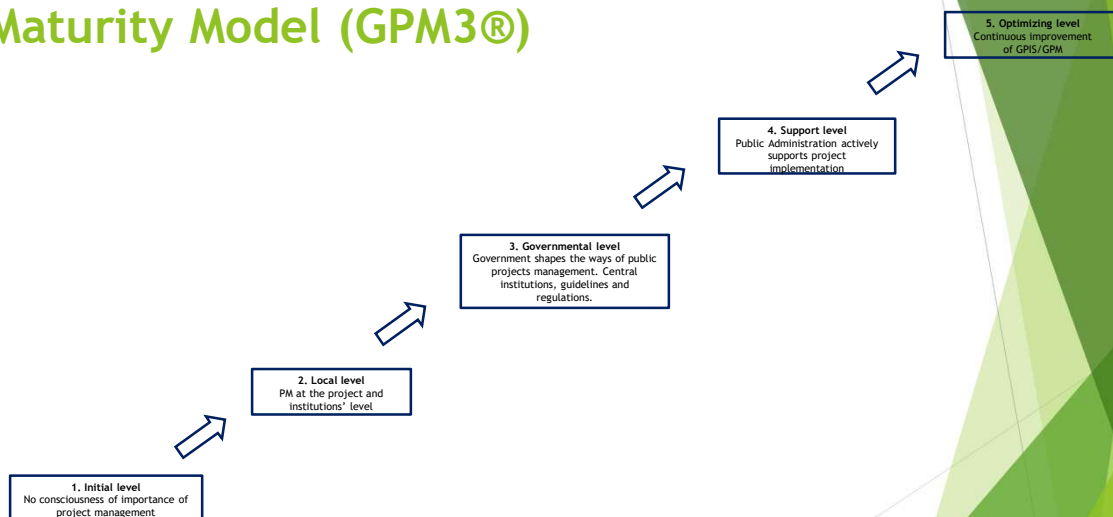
Maturity Model (GPM3®)

5. Optimizing level
Continuous improvement of GPIS/GPM

4. Support level
Public Administration actively supports project implementation

3. Governmental level
Government shapes the ways of public projects management. Central institutions, guidelines and regulations.

2. Local level
PM at the project and institutions' level

1. Initial level
No consciousness of importance of project management